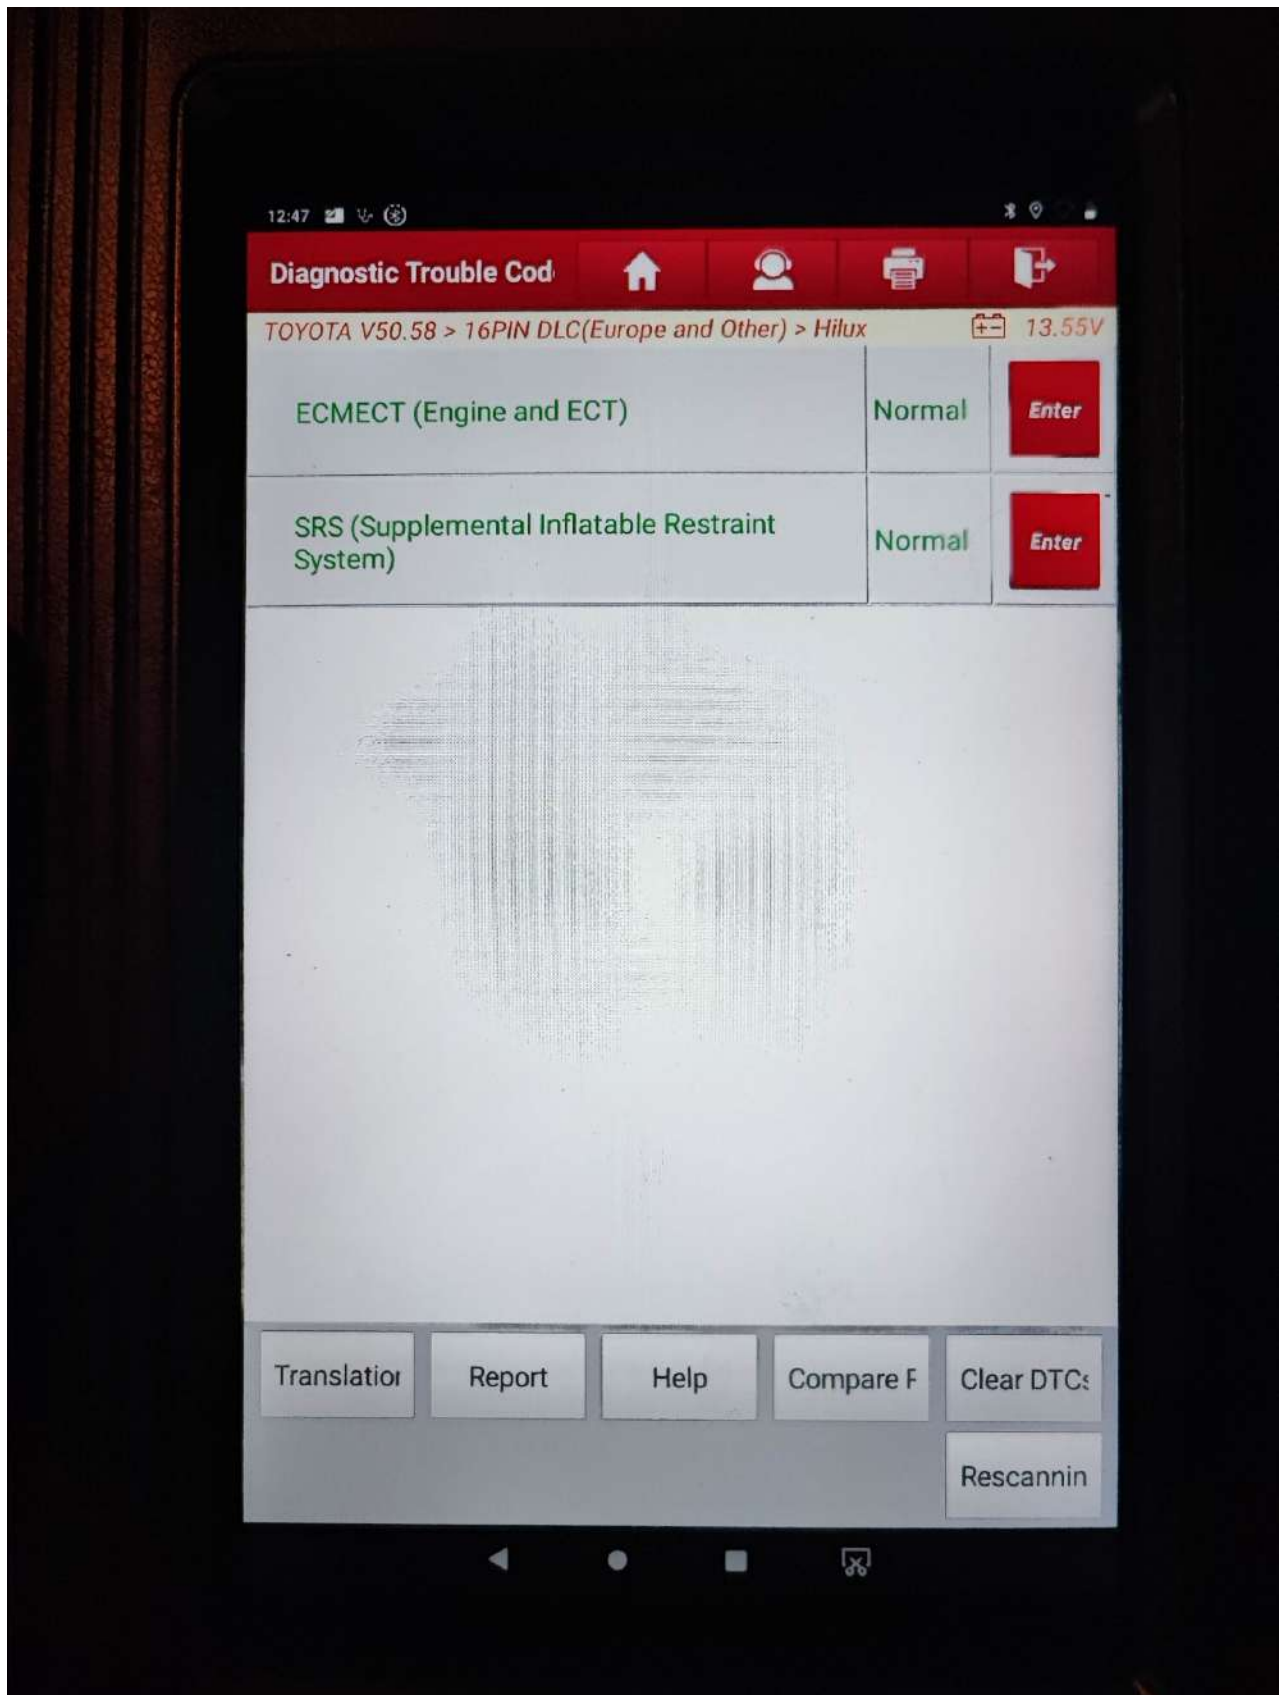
12:47

Diagnostic Trouble Cod

TOYOTA V50.58 > 16PIN DLC(Europe and Other) > Hilux 13.55V

| | | |
|---|---|---|
| ECMECT (Engine and ECT) | Normal | Enter |
| SRS (Supplemental Inflatable Restraint System) | Normal | Enter |

Translatior Report Help Compare F Clear DTCs

Rescannin